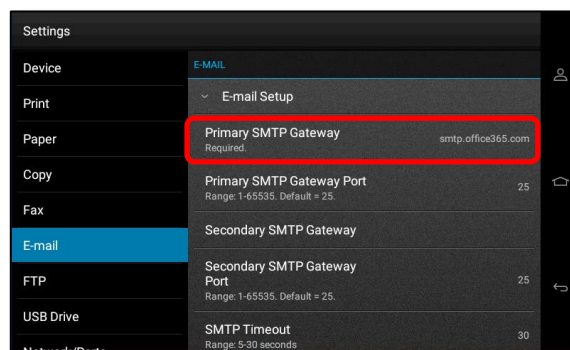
Settings

Device

Print

Paper

Copy

Fax

E-mail

FTP

USB Drive

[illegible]

E-MAIL

E-mail Setup

Primary SMTP Gateway
Required.
smtp.office365.com

Primary SMTP Gateway Port
Range: 1-65535. Default = 25.
25

Secondary SMTP Gateway

Secondary SMTP Gateway Port
Range: 1-65535. Default = 25.
25

SMTP Timeout
Range: 5-30 seconds
30